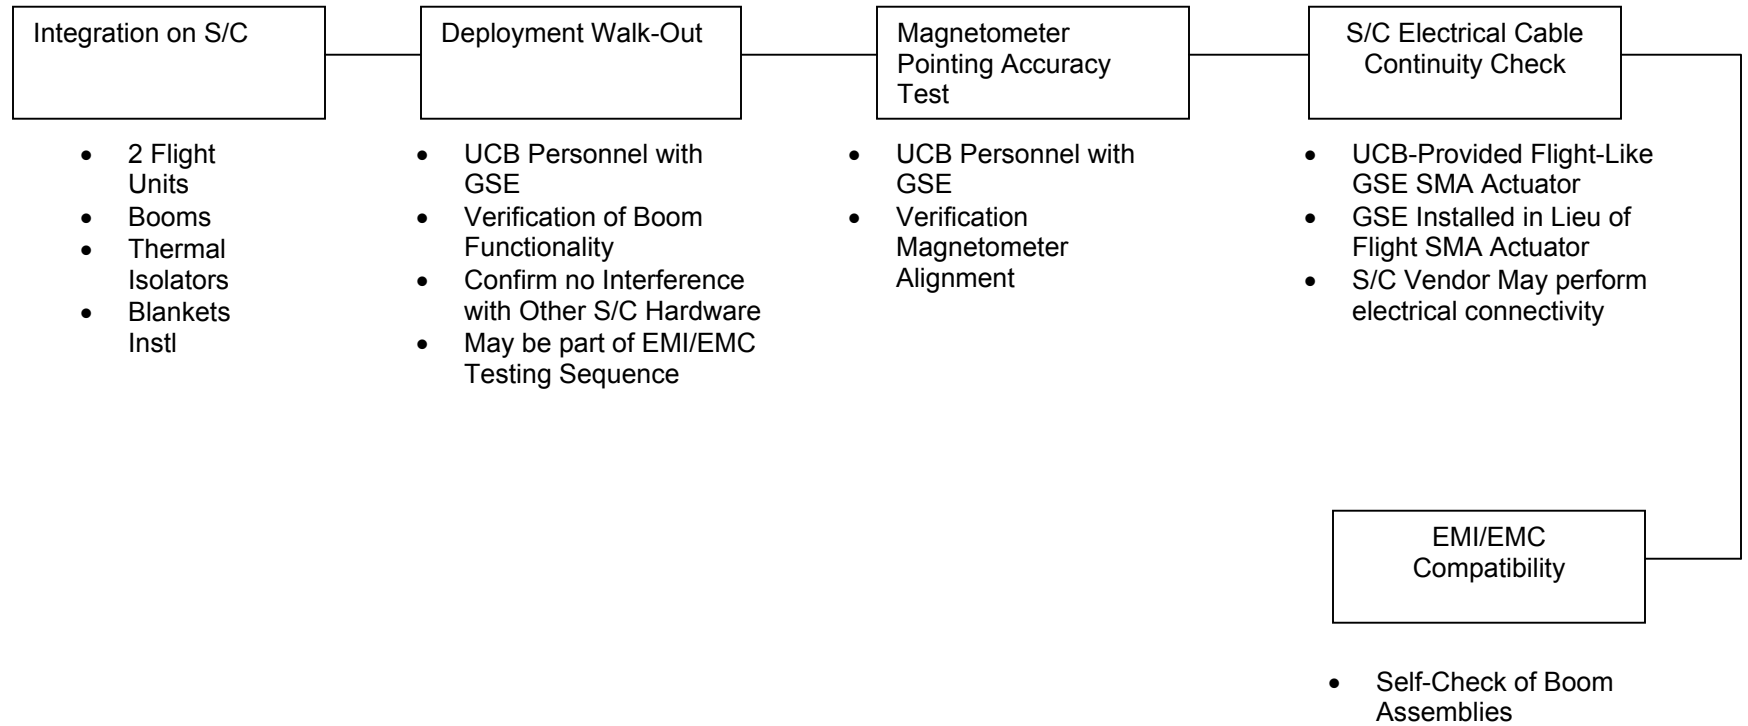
Integration on S/C

- 2 Flight Units
- Booms
- Thermal Isolators
- Blankets Instl

Deployment Walk-Out

- UCB Personnel with GSE
- Verification of Boom Functionality
- Confirm no Interference with Other S/C Hardware
- May be part of EMI/EMC Testing Sequence

Magnetometer Pointing Accuracy Test

- UCB Personnel with GSE
- Verification Magnetometer Alignment

S/C Electrical Cable Continuity Check

- UCB-Provided Flight-Like GSE SMA Actuator
- GSE Installed in Lieu of Flight SMA Actuator
- S/C Vendor May perform electrical connectivity

EMI/EMC Compatibility

- Self-Check of Boom Assemblies